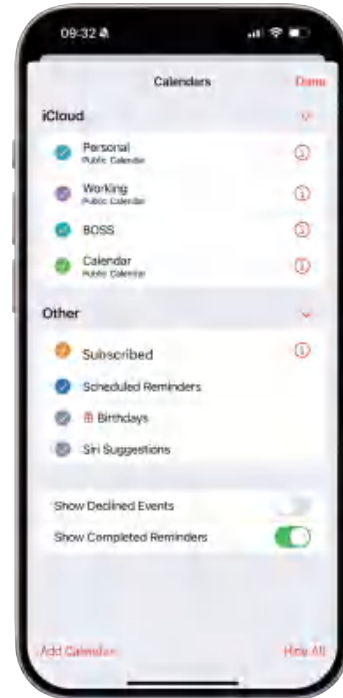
09:32

Calendars

Done

iCloud

Personal
Public Calendar

Working
Public Calendar

BOSS

Calendar
Public Calendar

Other

Subscribed

Scheduled Reminders

Birthdays

Siri Suggestions

Show Declined Events

Show Completed Reminders

Add Calendar

Hide All